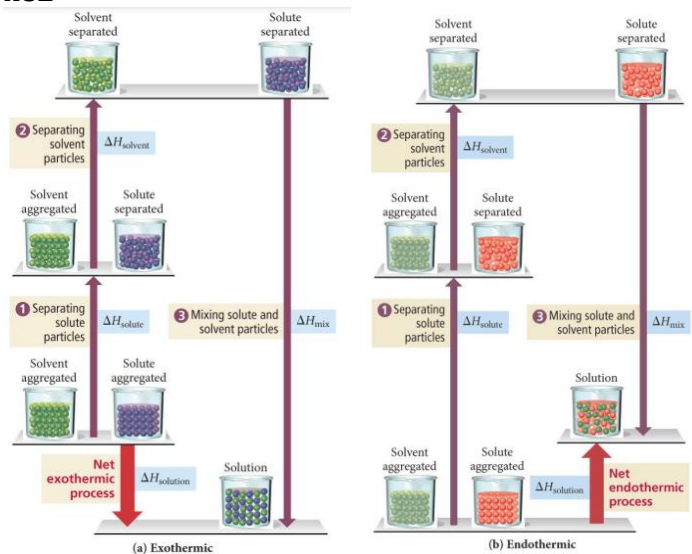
Solvent separated

Solute separated

2 Separating solvent particles

$\Delta H_{\text{solvent}}$

Solvent aggregated

Solute separated

1 Separating solute particles

$\Delta H_{\text{solute}}$

3 Mixing solute and solvent particles

$\Delta H_{\text{mix}}$

Solvent aggregated

Solute aggregated

Net exothermic process

$\Delta H_{\text{solution}}$

Solution

(a) Exothermic

Solvent separated

Solute separated

2 Separating solvent particles

$\Delta H_{\text{solvent}}$

Solvent aggregated

Solute separated

1 Separating solute particles

$\Delta H_{\text{solute}}$

3 Mixing solute and solvent particles

$\Delta H_{\text{mix}}$

Solution

Solvent aggregated

Solute aggregated

$\Delta H_{\text{solution}}$

Net endothermic process

(b) Endothermic